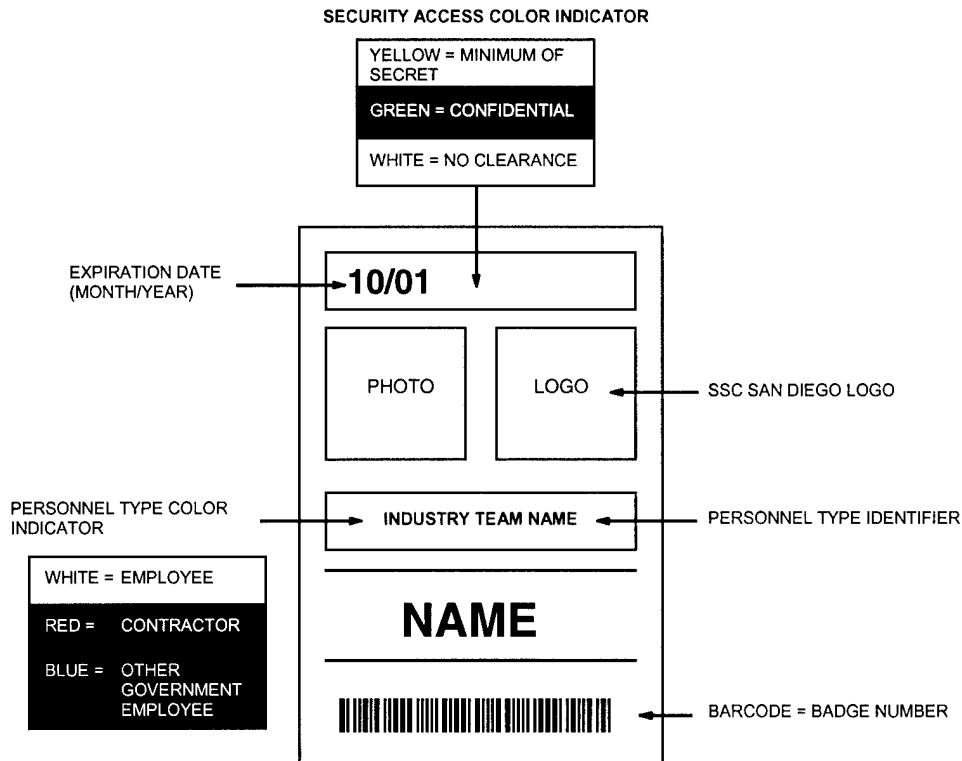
SECURITY ACCESS COLOR INDICATOR

YELLOW = MINIMUM OF SECRET

GREEN = CONFIDENTIAL

WHITE = NO CLEARANCE

EXPIRATION DATE (MONTH/YEAR)

10/01

PHOTO

LOGO

SSC SAN DIEGO LOGO

PERSONNEL TYPE COLOR INDICATOR

INDUSTRY TEAM NAME

PERSONNEL TYPE IDENTIFIER

WHITE = EMPLOYEE

RED = CONTRACTOR

BLUE = OTHER GOVERNMENT EMPLOYEE

NAME

BARCODE = BADGE NUMBER